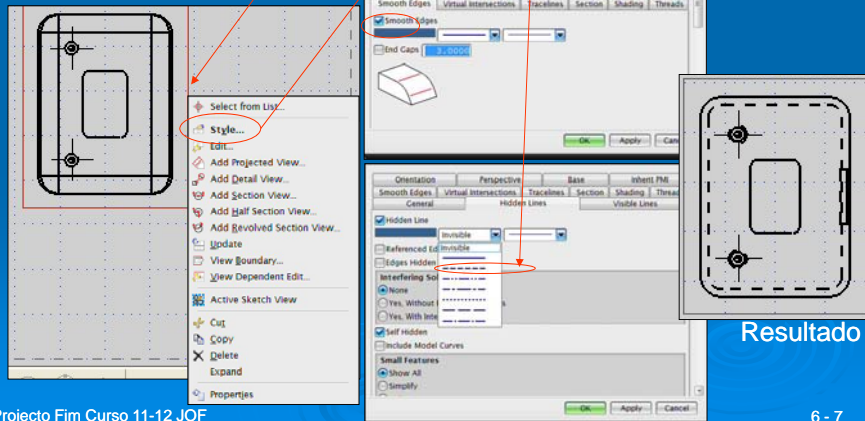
Smooth Edges | Virtual Intersections | Tracelines | Section | Shading | Threads

Smooth Edges

End Gaps 3.0000

OK Apply Can

Select from List...
Style...
Edit...
Add Projected View...
Add Detail View...
Add Section View...
Add Half Section View...
Add Revolved Section View...
Update
View Boundary...
View Dependent Edit...
Active Sketch View
Cut
Copy
Delete
Expand
Properties

Orientation | Perspective | Base | Inherit PMI
Smooth Edges | Virtual Intersections | Tracelines | Section | Shading | Thread
General | Hidden Lines | Visible Lines

Hidden Line
Invisible
Referenced Ed Invisible
Edges Hidden
Interfering So
None
Yes, Without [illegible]s
Yes, With Inte
Self Hidden
Include Model Curves
Small Features
Show All
Simplify

OK Apply Cancel

Resultado

Projecto Fim Curso 11-12 JOF

6 - 7